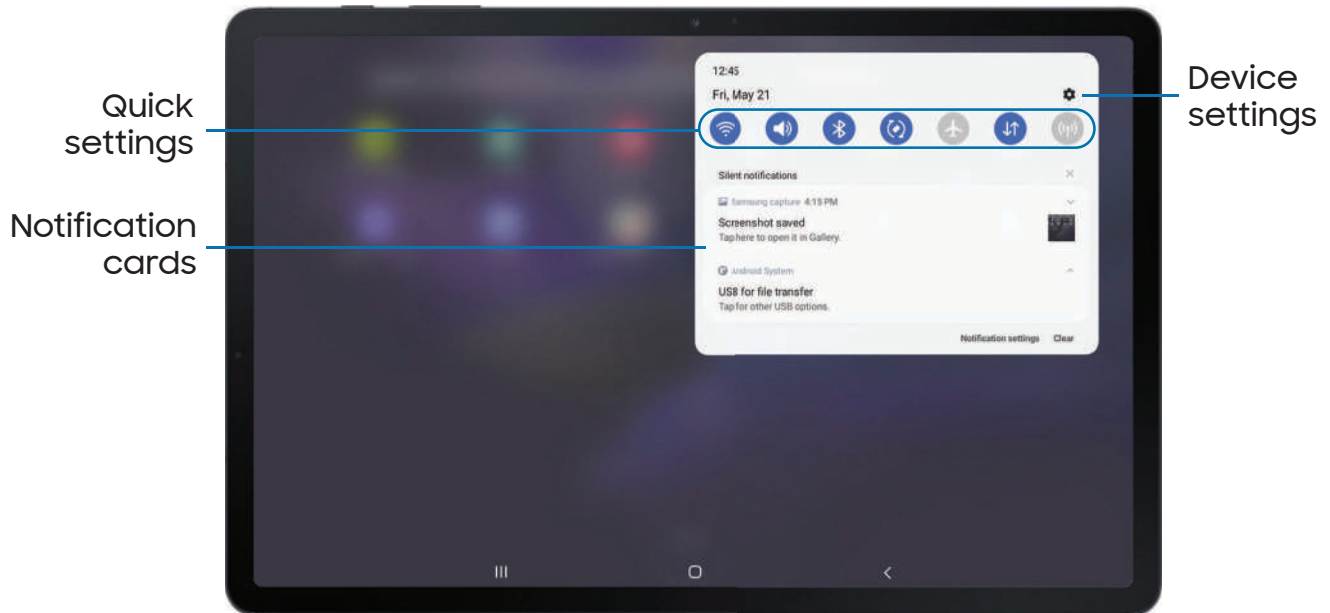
Quick settings

Notification cards

Device settings

12:45

Fri, May 21

Silent notifications

Samsung capture 4:15 PM

Screenshot saved

Tap here to open it in Gallery.

Android System

USB for file transfer

Tap for other USB options.

Notification settings Clear